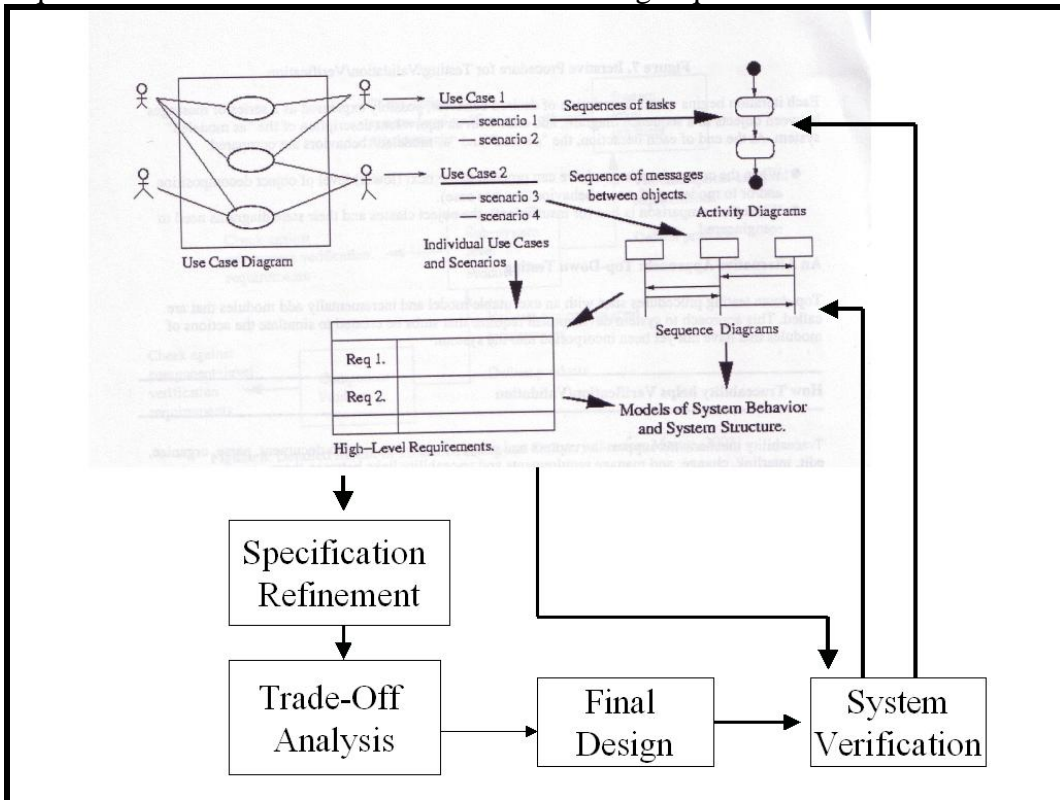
Use Case Diagram

Use Case 1
— scenario 1
— scenario 2

Use Case 2
— scenario 3
— scenario 4

Individual Use Cases and Scenarios

Sequences of tasks

Sequence of messages between objects.

Activity Diagrams

Sequence Diagrams

| Req 1. | |
|---|---|
| Req 2. | |
| | |

High-Level Requirements.

Models of System Behavior and System Structure.

Specification Refinement

Trade-Off Analysis

Final Design

System Verification